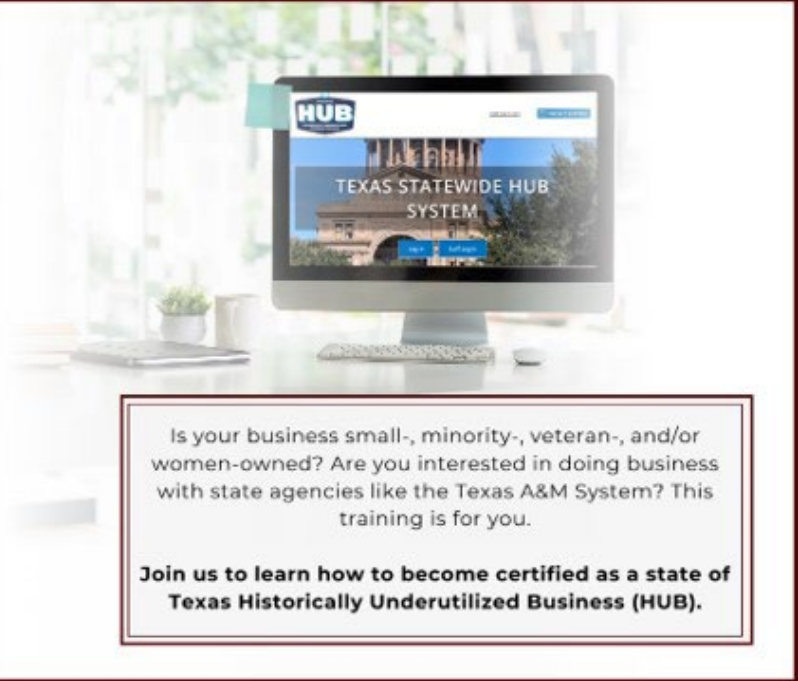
HUB

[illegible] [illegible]

TEXAS STATEWIDE HUB SYSTEM

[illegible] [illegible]

Is your business small-, minority-, veteran-, and/or women-owned? Are you interested in doing business with state agencies like the Texas A&M System? This training is for you.

**Join us to learn how to become certified as a state of Texas Historically Underutilized Business (HUB).**